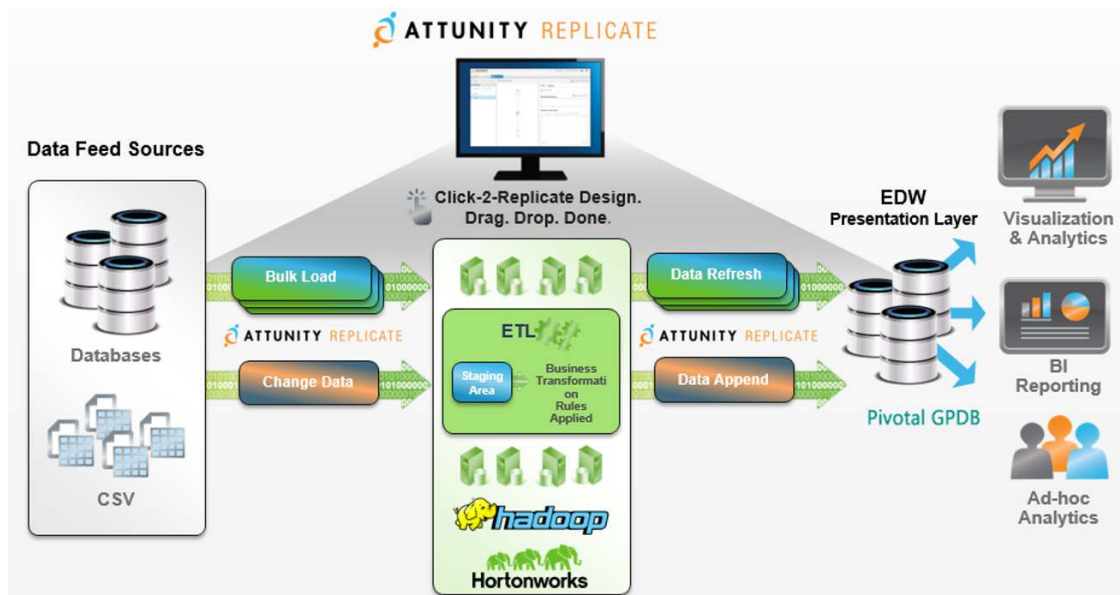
ATTUNITY REPLICATE

Data Feed Sources

Databases

CSV

Click-2-Replicate Design.
Drag. Drop. Done.

Bulk Load

ATTUNITY REPLICATE

Change Data

ETL

Staging Area

Business Transformation Rules Applied

hadoop

Hortonworks

Data Refresh

ATTUNITY REPLICATE

Data Append

EDW
Presentation Layer

Pivotal GPDB

Visualization & Analytics

BI Reporting

Ad-hoc Analytics